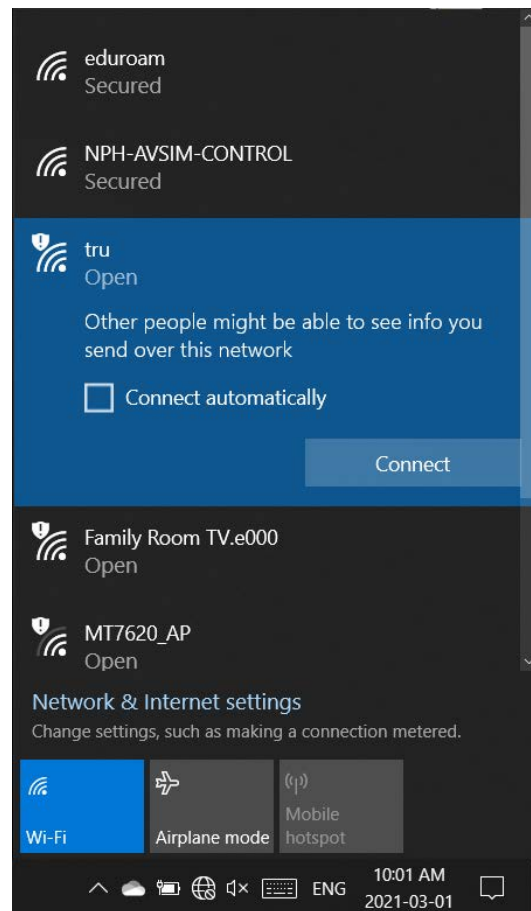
eduroam
Secured

NPH-AVSIM-CONTROL
Secured

tru
Open

Other people might be able to see info you send over this network

Connect automatically

Connect

Family Room TV.e000
Open

MT7620_AP
Open

Network & Internet settings
Change settings, such as making a connection metered.

Wi-Fi

Airplane mode

Mobile hotspot

ENG

10:01 AM
2021-03-01